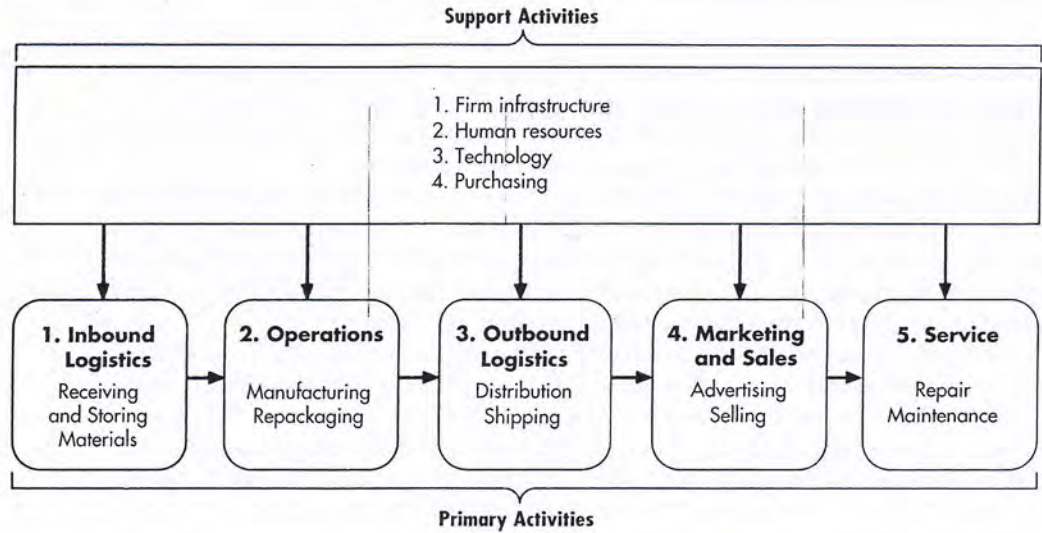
Support Activities

1. Firm infrastructure
2. Human resources
3. Technology
4. Purchasing

1. Inbound Logistics
Receiving and Storing Materials

2. Operations
Manufacturing Repackaging

3. Outbound Logistics
Distribution Shipping

4. Marketing and Sales
Advertising Selling

5. Service
Repair Maintenance

Primary Activities